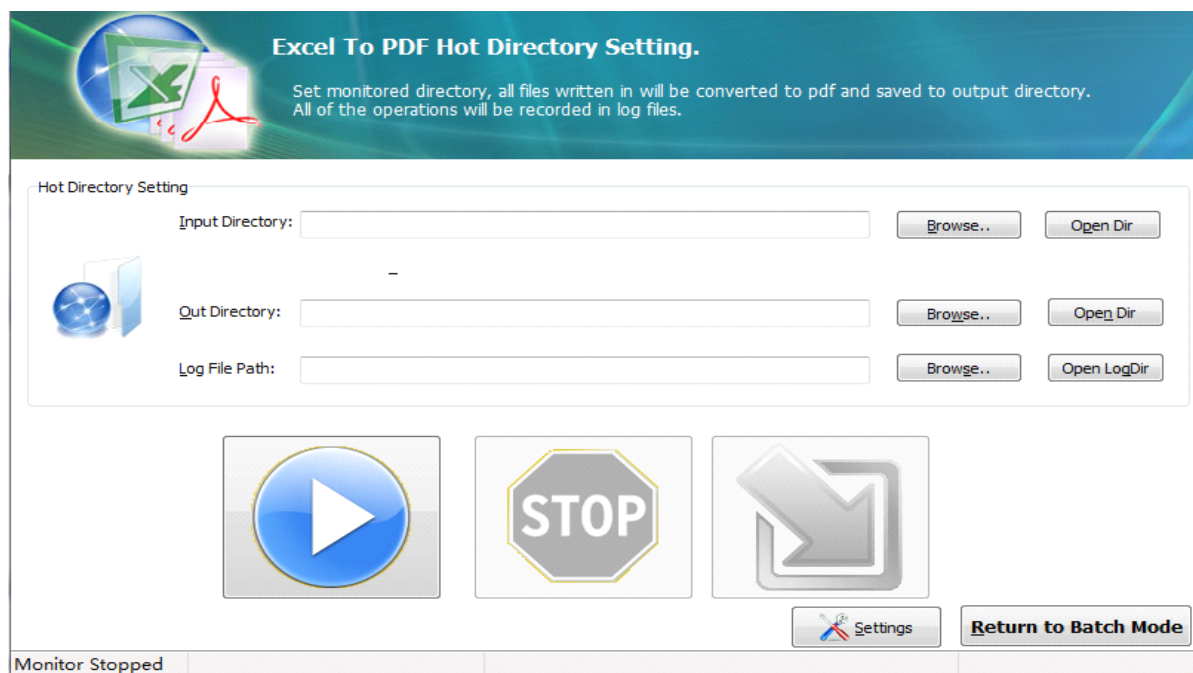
Excel To PDF Hot Directory Setting.

Set monitored directory, all files written in will be converted to pdf and saved to output directory. All of the operations will be recorded in log files.

Hot Directory Setting

Input Directory:

Browse..

Open Dir

Out Directory:

Browse..

Open Dir

Log File Path:

Browse..

Open LogDir

STOP

Settings

Return to Batch Mode

Monitor Stopped